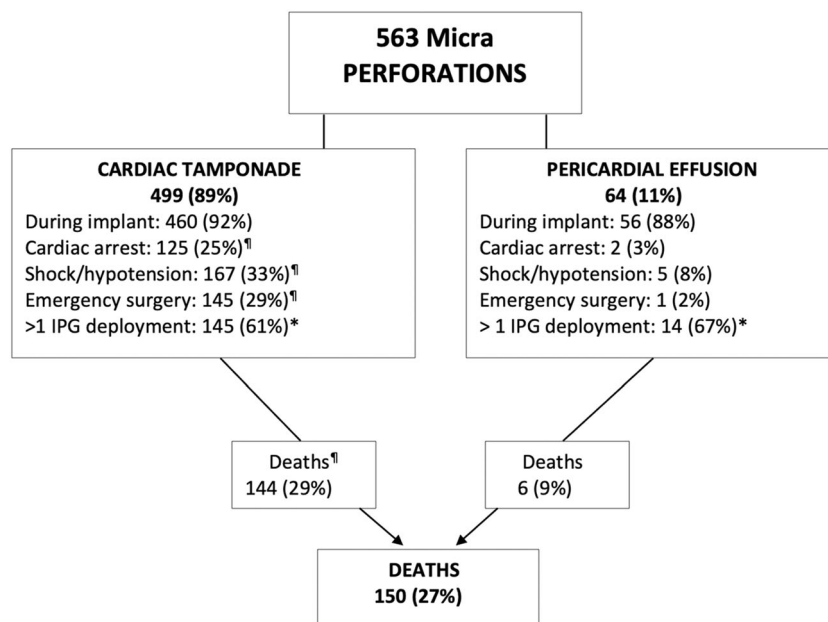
563 Micra PERFORATIONS

CARDIAC TAMPONADE
499 (89%)
During implant: 460 (92%)
Cardiac arrest: 125 (25%)¶
Shock/hypotension: 167 (33%)¶
Emergency surgery: 145 (29%)¶
>1 IPG deployment: 145 (61%)*

PERICARDIAL EFFUSION
64 (11%)
During implant: 56 (88%)
Cardiac arrest: 2 (3%)
Shock/hypotension: 5 (8%)
Emergency surgery: 1 (2%)
> 1 IPG deployment: 14 (67%)*

Deaths¶
144 (29%)

Deaths
6 (9%)

DEATHS
150 (27%)